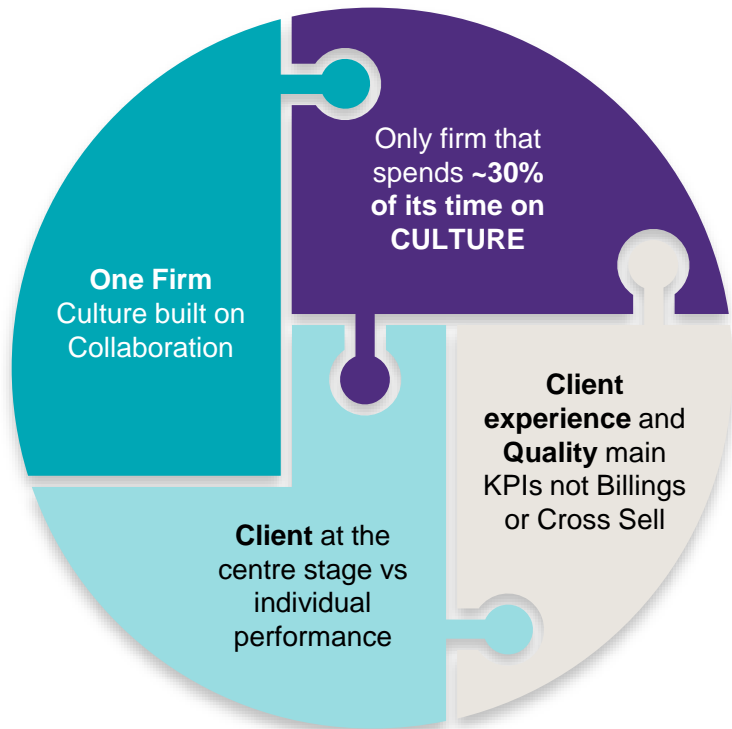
Only firm that spends ~30% of its time on CULTURE

One Firm
Culture built on Collaboration

Client experience and Quality main KPIs not Billings or Cross Sell

Client at the centre stage vs individual performance